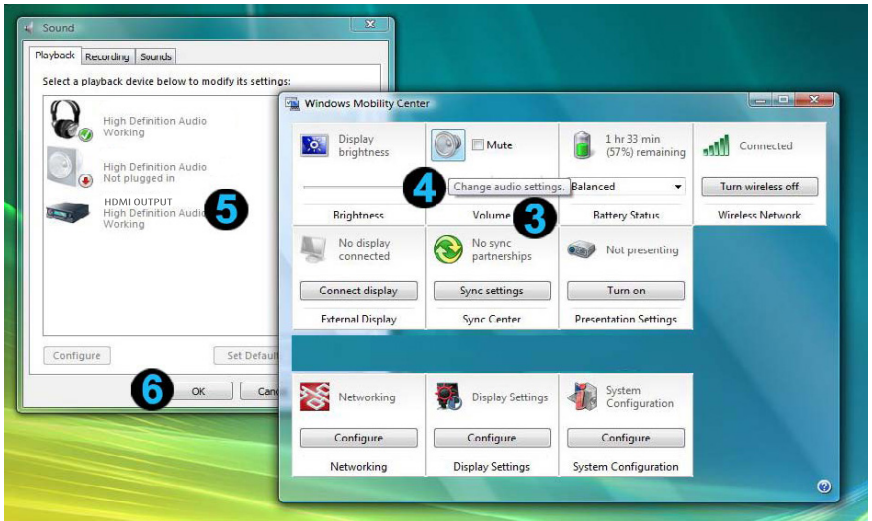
Sound

Playback | Recording | Sounds

Select a playback device below to modify its settings:

High Definition Audio
Working

High Definition Audio
Not plugged in

HDMI OUTPUT
High Definition Audio
Working

5

Configure

Set Default

6

OK

Canc

Windows Mobility Center

Display brightness

Brightness

Mute

4

Change audio settings.

Volume

3

1 hr 33 min (57%) remaining

Balanced

Battery Status

Connected

Turn wireless off

Wireless Network

No display connected

Connect display

External Display

No sync partnerships

Sync settings

Sync Center

Not presenting

Turn on

Presentation Settings

Networking

Configure

Networking

Display Settings

Configure

Display Settings

System Configuration

Configure

System Configuration